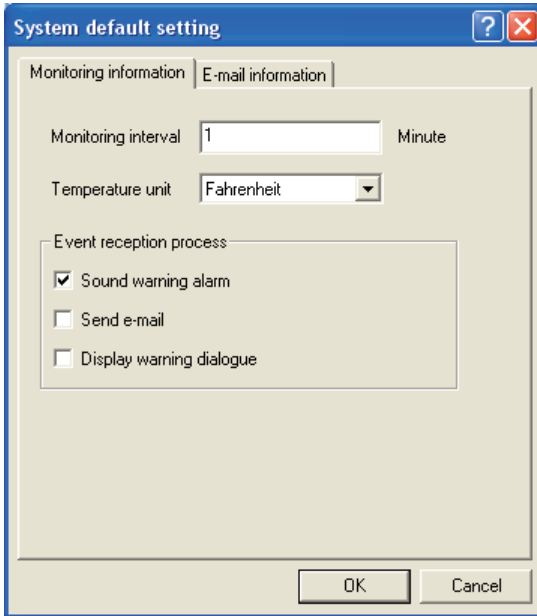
System default setting

Monitoring information | E-mail information

Monitoring interval 1 Minute

Temperature unit Fahrenheit

Event reception process

☑ Sound warning alarm

☐ Send e-mail

☐ Display warning dialogue

OK Cancel